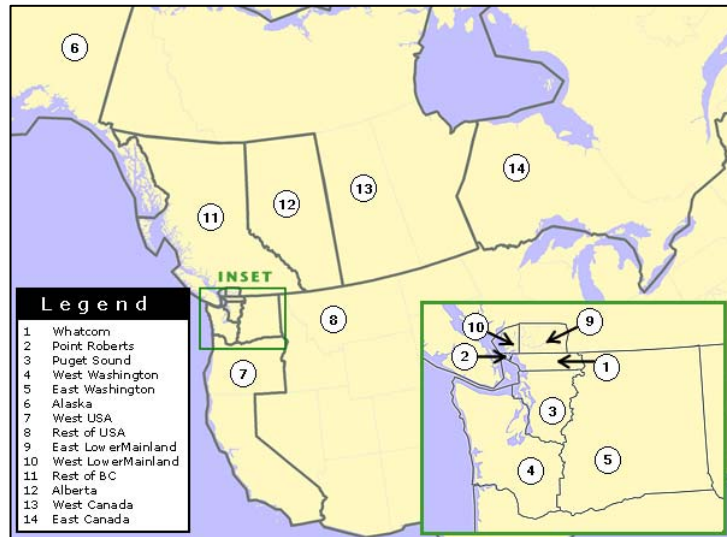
6

11

12

13

14

INSET

8

7

10

9

2

1

3

4

5

Legend

1 Whatcom
2 Point Roberts
3 Puget Sound
4 West Washington
5 East Washington
6 Alaska
7 West USA
8 Rest of USA
9 East LowerMainland
10 West LowerMainland
11 Rest of BC
12 Alberta
13 West Canada
14 East Canada